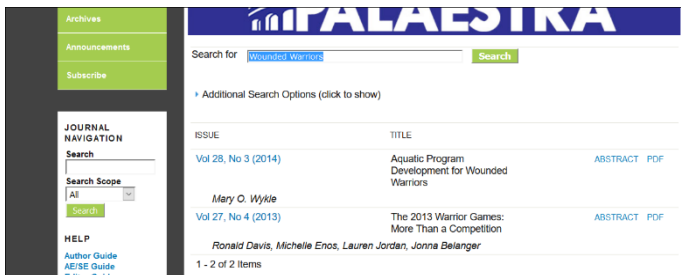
Archives

Announcements

Subscribe

PALAESTRA

Search for Wounded Warriors Search

Additional Search Options (click to show)

JOURNAL NAVIGATION

Search

Search Scope

All

Search

HELP

Author Guide

AE/SE Guide

| ISSUE | TITLE | | |
|---|---|---|---|
| Vol 28, No 3 (2014) | Aquatic Program Development for Wounded Warriors | ABSTRACT | PDF |
| Mary O. Wykle | | | |
| Vol 27, No 4 (2013) | The 2013 Warrior Games: More Than a Competition | ABSTRACT | PDF |
| Ronald Davis, Michelle Enos, Lauren Jordan, Jonna Belanger | | | |

1 - 2 of 2 Items